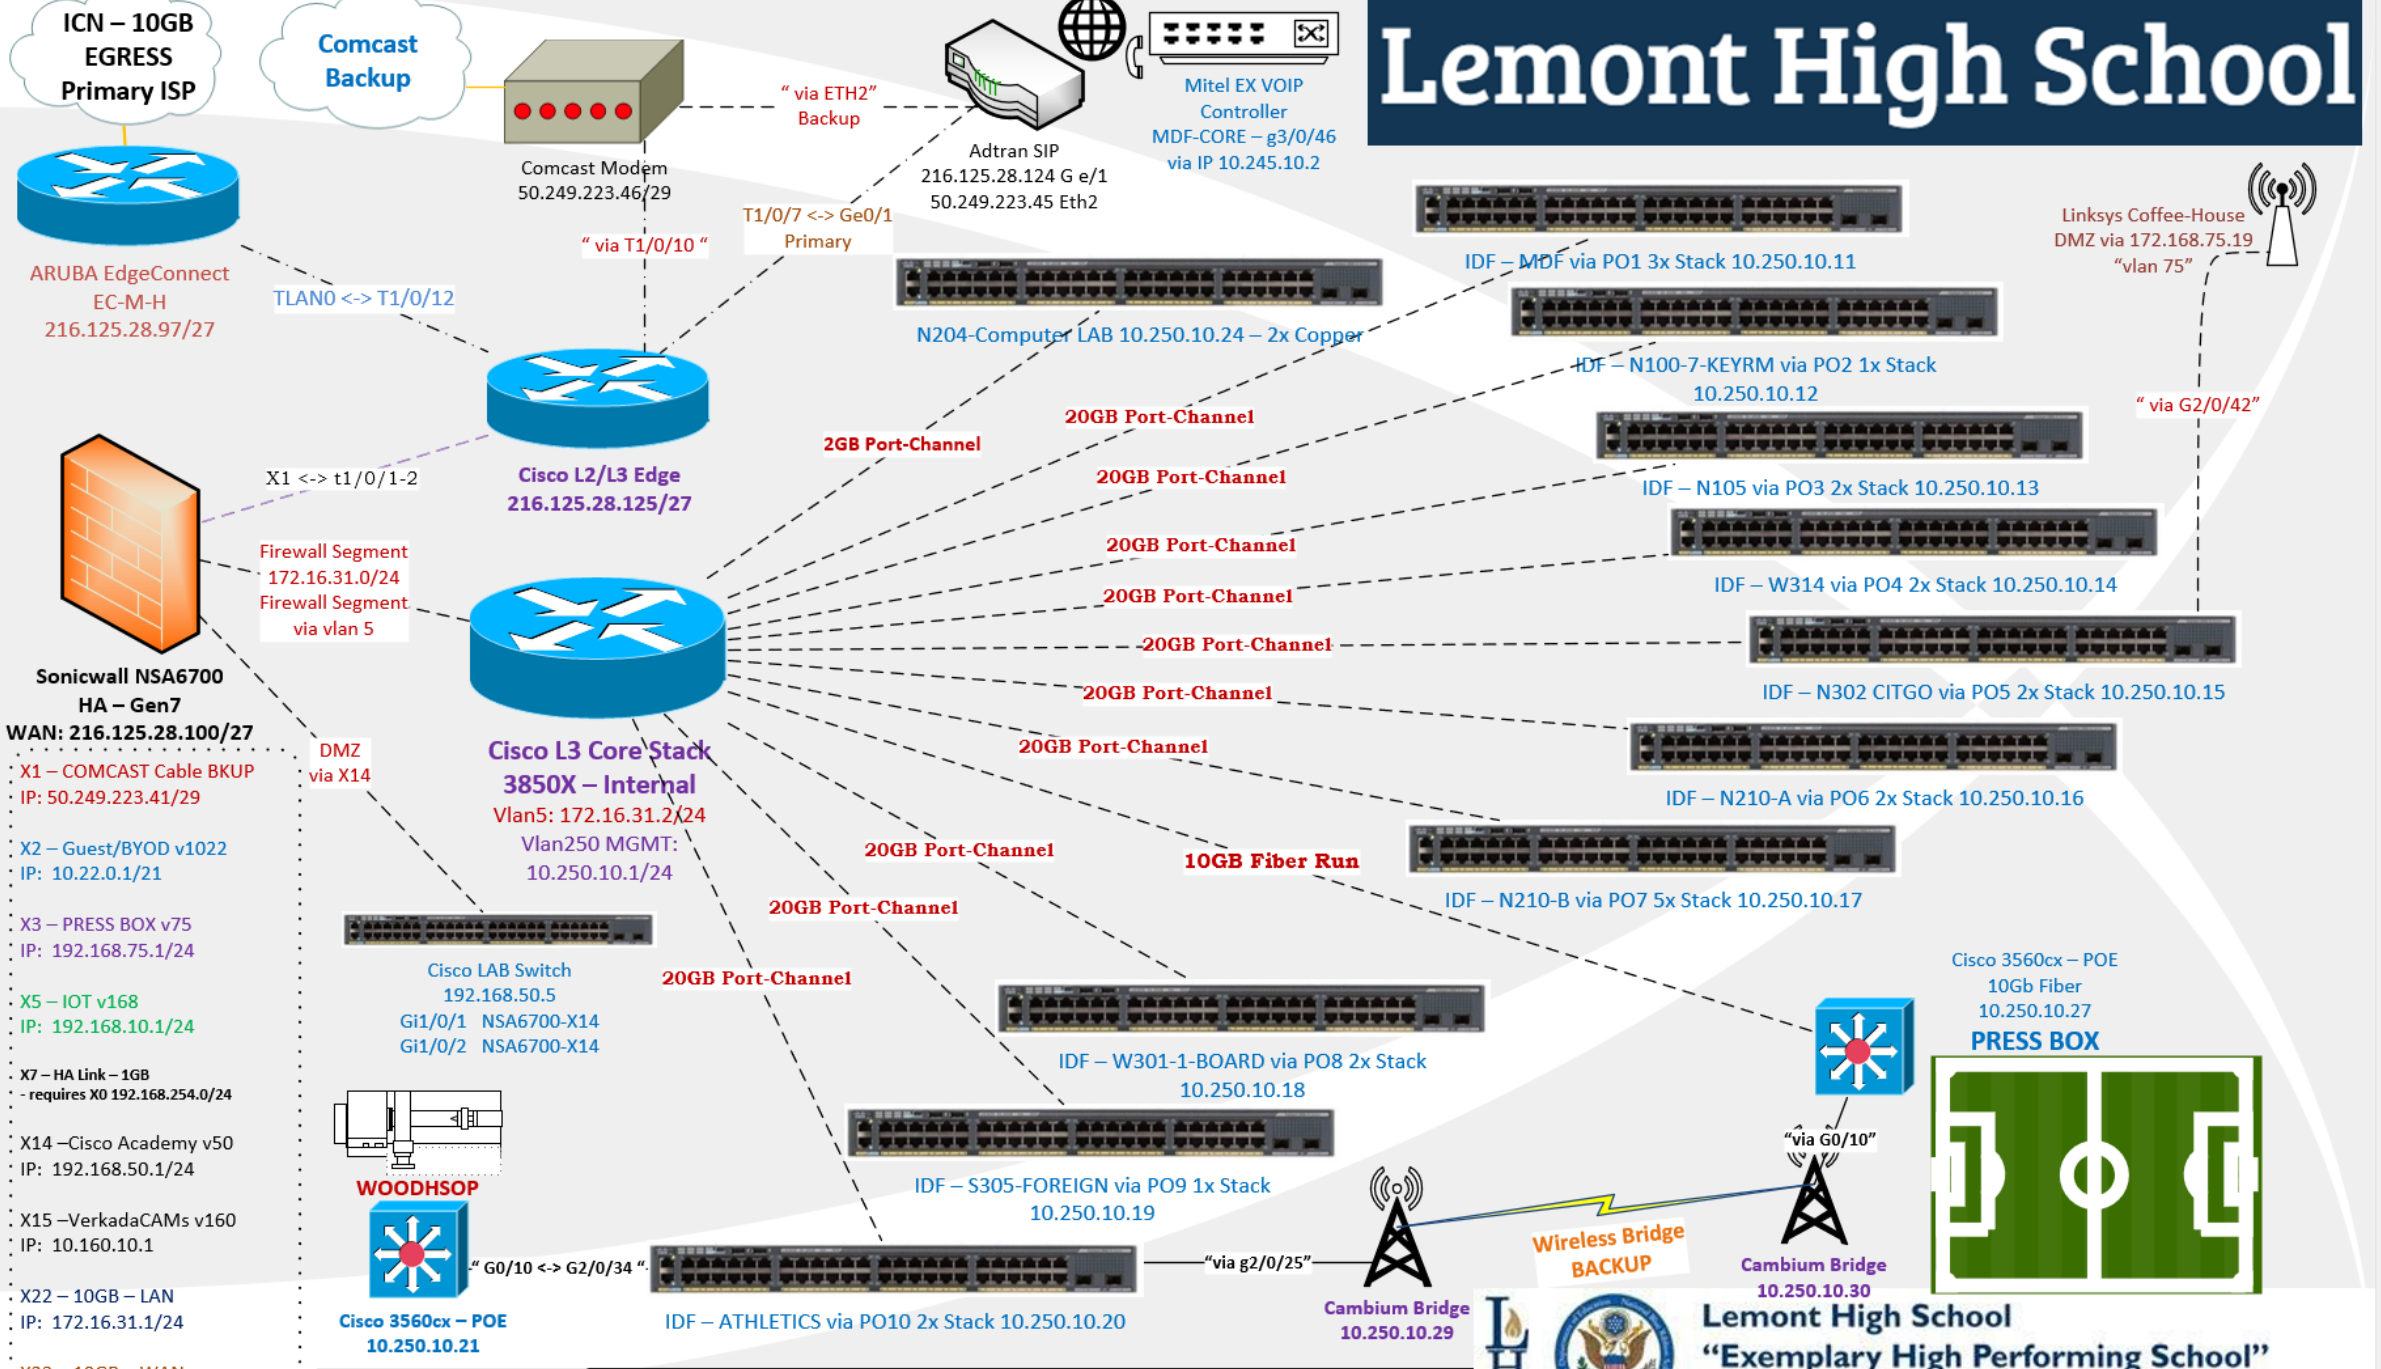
ICN – 10GB EGRESS Primary ISP

Comcast Backup

Comcast Modem 50.249.223.46/29

" via ETH2" Backup

Adtran SIP 216.125.28.124 G e/1 50.249.223.45 Eth2

Mitel EX VOIP Controller MDF-CORE – g3/0/46 via IP 10.245.10.2

Lemont High School

ARUBA EdgeConnect EC-M-H 216.125.28.97/27

TLAN0 <-> T1/0/12

" via T1/0/10 "

T1/0/7 <-> Ge0/1 Primary

IDF – MDF via PO1 3x Stack 10.250.10.11

Linksys Coffee-House DMZ via 172.168.75.19 "vlan 75"

N204-Computer LAB 10.250.10.24 – 2x Copper

IDF – N100-7-KEYRM via PO2 1x Stack 10.250.10.12

" via G2/0/42"

Cisco L2/L3 Edge 216.125.28.125/27

20GB Port-Channel

2GB Port-Channel

20GB Port-Channel

IDF – N105 via PO3 2x Stack 10.250.10.13

X1 <-> t1/0/1-2

Firewall Segment 172.16.31.0/24 Firewall Segment via vlan 5

20GB Port-Channel

IDF – W314 via PO4 2x Stack 10.250.10.14

20GB Port-Channel

20GB Port-Channel

IDF – N302 CITGO via PO5 2x Stack 10.250.10.15

20GB Port-Channel

Sonicwall NSA6700 HA – Gen7 WAN: 216.125.28.100/27

DMZ via X14

Cisco L3 Core Stack 3850X – Internal Vlan5: 172.16.31.2/24 Vlan250 MGMT: 10.250.10.1/24

20GB Port-Channel

IDF – N210-A via PO6 2x Stack 10.250.10.16

X1 – COMCAST Cable BKUP IP: 50.249.223.41/29

X2 – Guest/BYOD v1022 IP: 10.22.0.1/21

X3 – PRESS BOX v75 IP: 192.168.75.1/24

X5 – IOT v168 IP: 192.168.10.1/24

X7 – HA Link – 1GB - requires X0 192.168.254.0/24

X14 –Cisco Academy v50 IP: 192.168.50.1/24

X15 –VerkadaCAMs v160 IP: 10.160.10.1

X22 – 10GB – LAN IP: 172.16.31.1/24

20GB Port-Channel

10GB Fiber Run

IDF – N210-B via PO7 5x Stack 10.250.10.17

20GB Port-Channel

Cisco LAB Switch 192.168.50.5 Gi1/0/1 NSA6700-X14 Gi1/0/2 NSA6700-X14

20GB Port-Channel

Cisco 3560cx – POE 10Gb Fiber 10.250.10.27

PRESS BOX

IDF – W301-1-BOARD via PO8 2x Stack 10.250.10.18

WOODHSOP

IDF – S305-FOREIGN via PO9 1x Stack 10.250.10.19

"via G0/10"

" G0/10 <-> G2/0/34 "

"via g2/0/25"

Wireless Bridge BACKUP

Cambium Bridge 10.250.10.30

Cisco 3560cx – POE 10.250.10.21

IDF – ATHLETICS via PO10 2x Stack 10.250.10.20

Cambium Bridge 10.250.10.29

Lemont High School "Exemplary High Performing School"